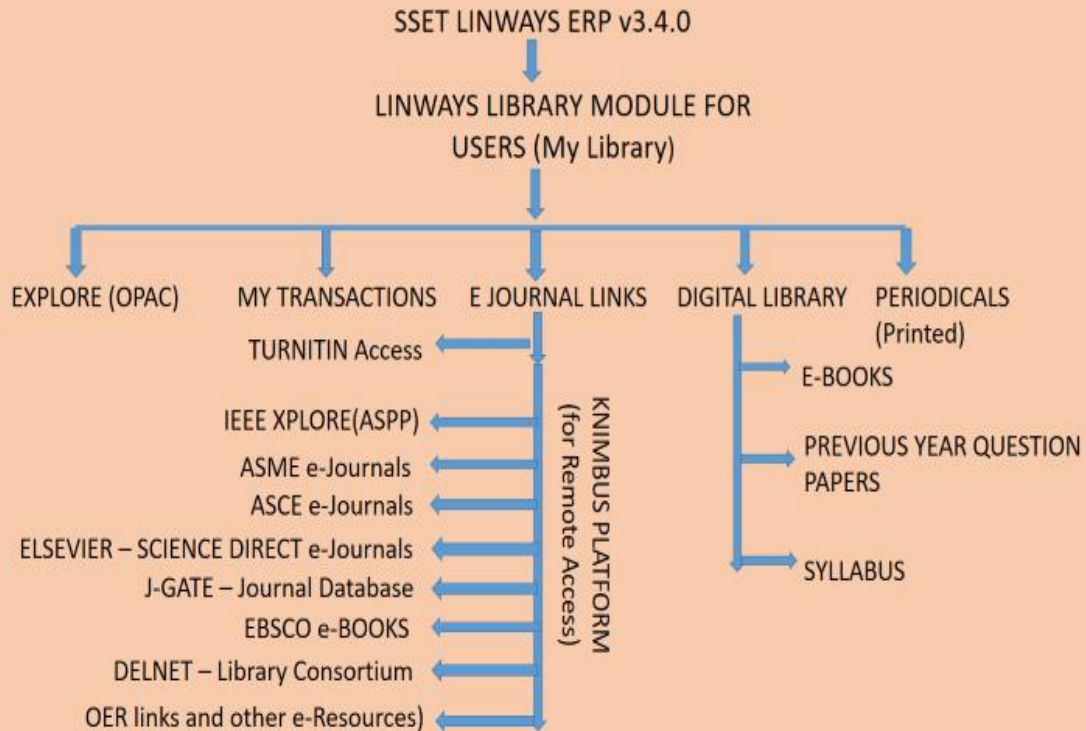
SSET LINWAYS ERP v3.4.0

LINWAYS LIBRARY MODULE FOR USERS (My Library)

EXPLORE (OPAC)

MY TRANSACTIONS

E JOURNAL LINKS

DIGITAL LIBRARY

PERIODICALS (Printed)

TURNITIN Access

KNIMBUS PLATFORM (for Remote Access)

IEEE XPLORE(ASPP)

ASME e-Journals

ASCE e-Journals

ELSEVIER – SCIENCE DIRECT e-Journals

J-GATE – Journal Database

EBSCO e-BOOKS

DELNET – Library Consortium

OER links and other e-Resources)

E-BOOKS

PREVIOUS YEAR QUESTION PAPERS

SYLLABUS